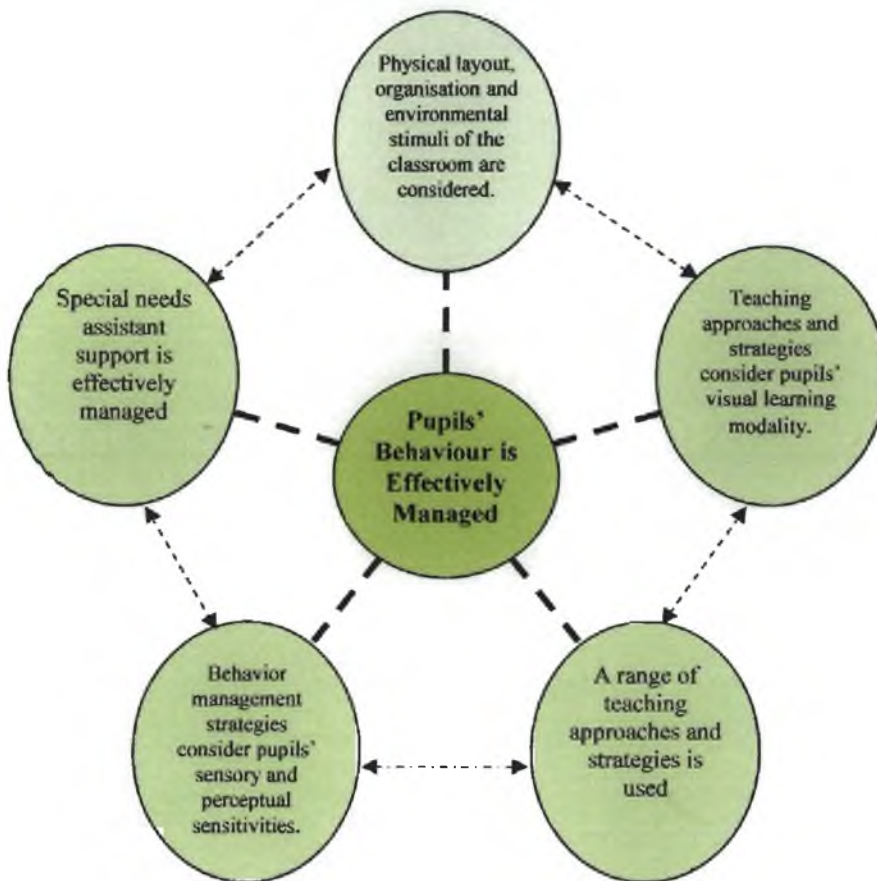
Physical layout, organisation and environmental stimuli of the classroom are considered.

Special needs assistant support is effectively managed

Pupils' Behaviour is Effectively Managed

Teaching approaches and strategies consider pupils' visual learning modality.

Behavior management strategies consider pupils' sensory and perceptual sensitivities.

A range of teaching approaches and strategies is used